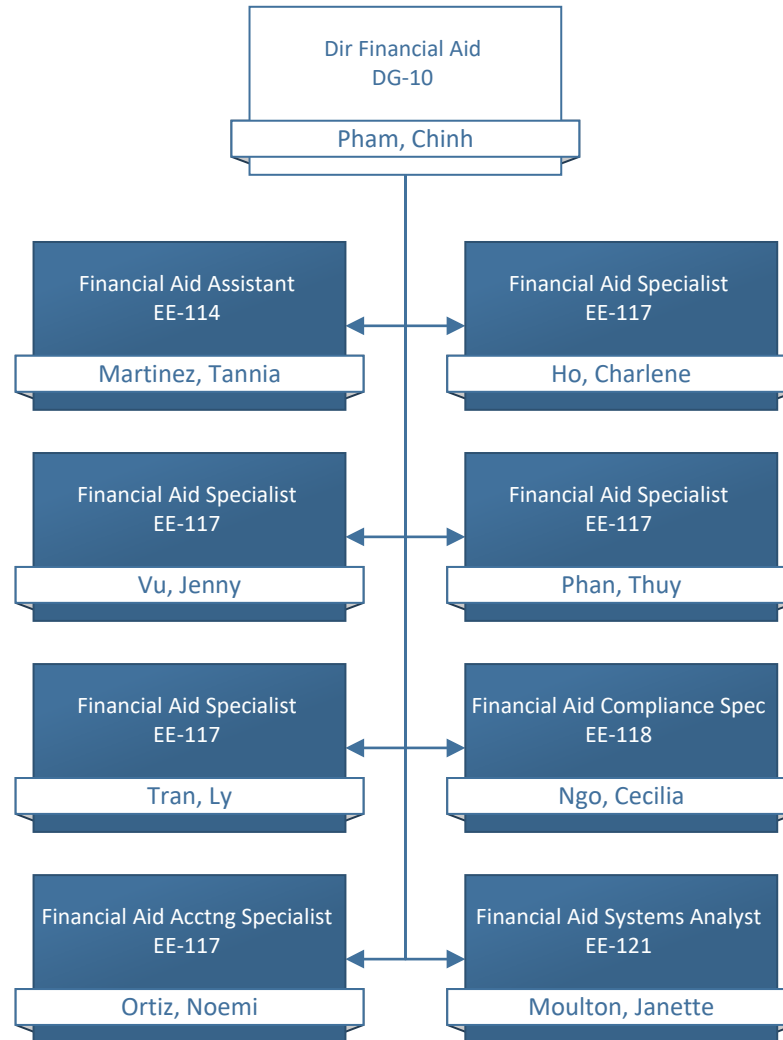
Dir Financial Aid
DG-10
Pham, Chinh

Financial Aid Assistant
EE-114
Martinez, Tannia

Financial Aid Specialist
EE-117
Ho, Charlene

Financial Aid Specialist
EE-117
Vu, Jenny

Financial Aid Specialist
EE-117
Phan, Thuy

Financial Aid Specialist
EE-117
Tran, Ly

Financial Aid Compliance Spec
EE-118
Ngo, Cecilia

Financial Aid Acctng Specialist
EE-117
Ortiz, Noemi

Financial Aid Systems Analyst
EE-121
Moulton, Janette